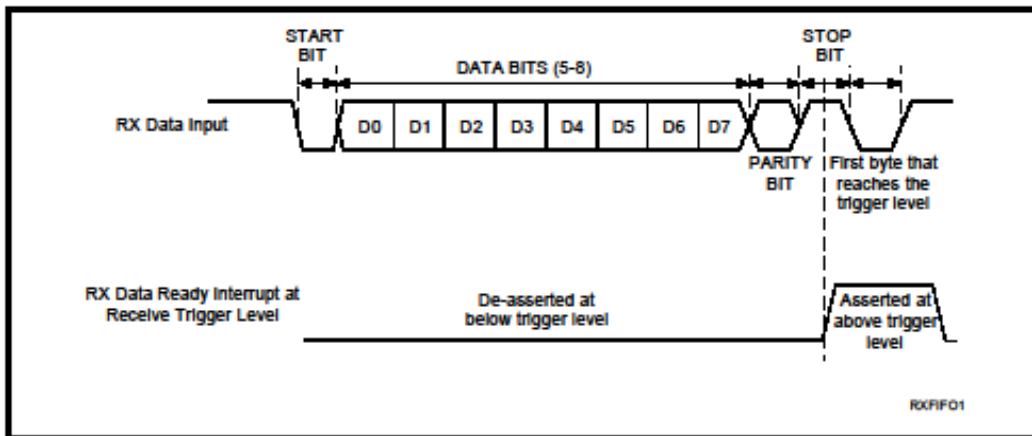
START BIT

DATA BITS (5-8)

STOP BIT

RX Data Input

D0 D1 D2 D3 D4 D5 D6 D7

PARITY BIT

First byte that reaches the trigger level

RX Data Ready Interrupt at Receive Trigger Level

De-asserted at below trigger level

Asserted at above trigger level

RXFIFO1